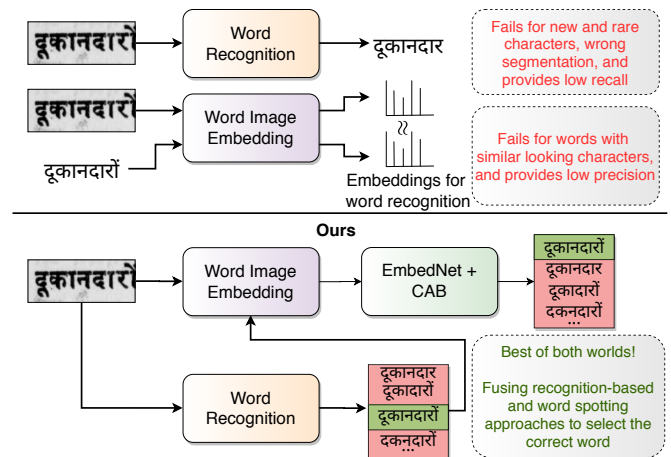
दूकानदारों

Word Recognition

दूकानदार

Fails for new and rare characters, wrong segmentation, and provides low recall

दूकानदारों

Word Image Embedding

दूकानदारों

≈

Embeddings for word recognition

Fails for words with similar looking characters, and provides low precision

Ours

दूकानदारों

Word Image Embedding

EmbedNet + CAB

दूकानदारों
दूकानदार
दूकादारों
दकनदारों
...

Word Recognition

दूकानदार
दूकादारों
दूकानदारों
दकनदारों
...

Best of both worlds!

Fusing recognition-based and word spotting approaches to select the correct word